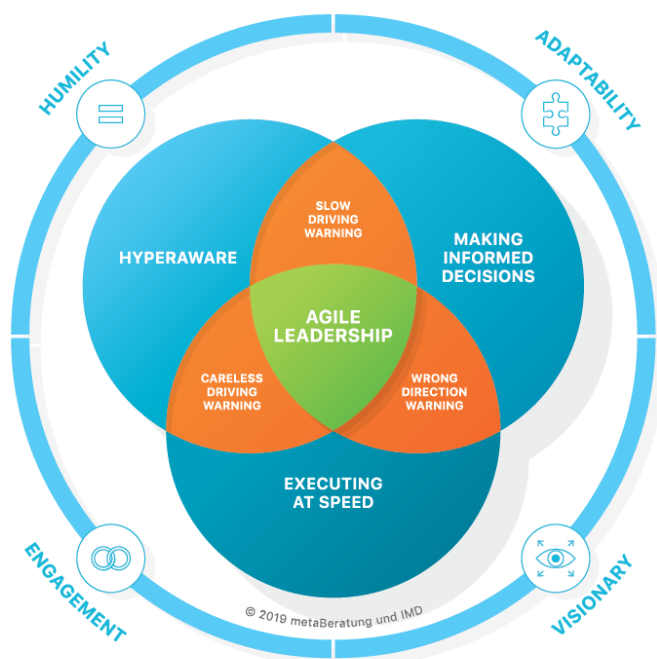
HUMILITY

ADAPTABILITY

HYPERAWARE

SLOW DRIVING WARNING

MAKING INFORMED DECISIONS

AGILE LEADERSHIP

CARELESS DRIVING WARNING

WRONG DIRECTION WARNING

EXECUTING AT SPEED

ENGAGEMENT

VISIONARY

© 2019 metaBeratung und IMD